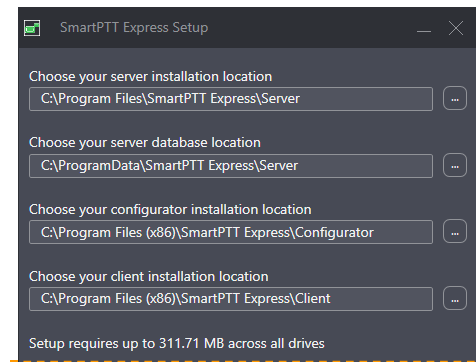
SmartPTT Express Setup

Choose your server installation location
C:\Program Files\SmartPTT Express\Server
...

Choose your server database location
C:\ProgramData\SmartPTT Express\Server
...

Choose your configurator installation location
C:\Program Files (x86)\SmartPTT Express\Configurator
...

Choose your client installation location
C:\Program Files (x86)\SmartPTT Express\Client
...

Setup requires up to 311.71 MB across all drives